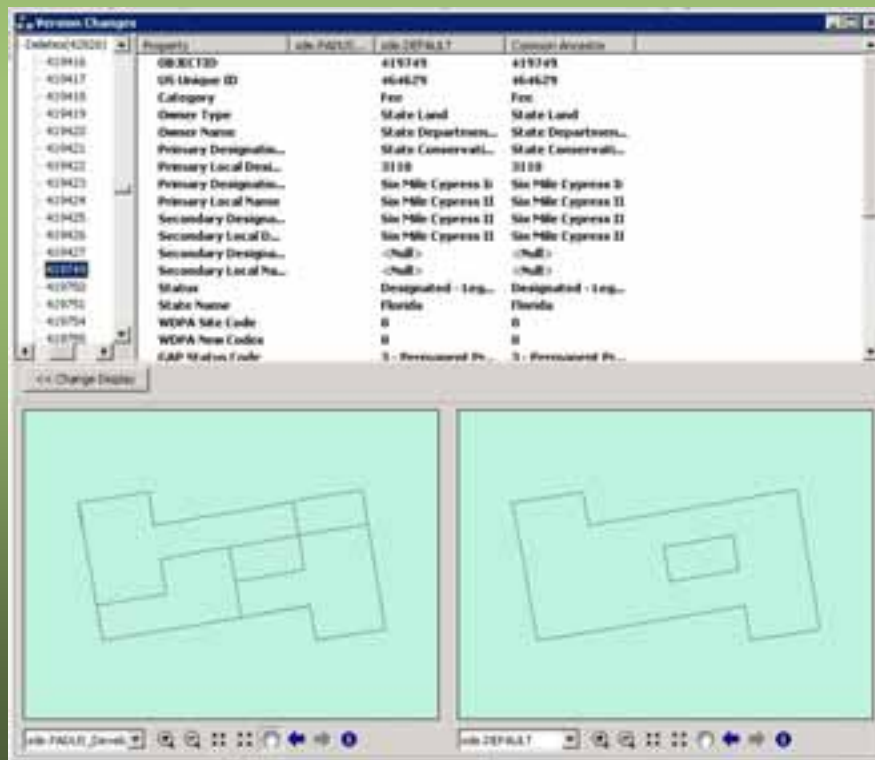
Version Changes

Deletes(429261)
419416
419417
419418
419419
419420
419421
419422
419423
419424
419425
419426
419427
419749
419750
419751
419754
419755

| Property | sde.PADUS... | sde.DEFAULT | Common Ancestor |
|---|---|---|---|
| OBJECTID | | 419749 | 419749 |
| US Unique ID | | 464629 | 464629 |
| Category | | Fee | Fee |
| Owner Type | | State Land | State Land |
| Owner Name | | State Departmen... | State Departmen... |
| Primary Designatio... | | State Conservati... | State Conservati... |
| Primary Local Desi... | | 3110 | 3110 |
| Primary Designatio... | | Six Mile Cypress II | Six Mile Cypress II |
| Primary Local Name | | Six Mile Cypress II | Six Mile Cypress II |
| Secondary Designa... | | Six Mile Cypress II | Six Mile Cypress II |
| Secondary Local D... | | Six Mile Cypress II | Six Mile Cypress II |
| Secondary Designa... | | <Null> | <Null> |
| Secondary Local Na... | | <Null> | <Null> |
| Status | | Designated - Leg... | Designated - Leg... |
| State Name | | Florida | Florida |
| WDPA Site Code | | 0 | 0 |
| WDPA New Codes | | 0 | 0 |
| GAP Status Code | | 3 - Permanent Pr... | 3 - Permanent Pr... |

<< Change Display

sde.PADUS_Devel...

sde.DEFAULT